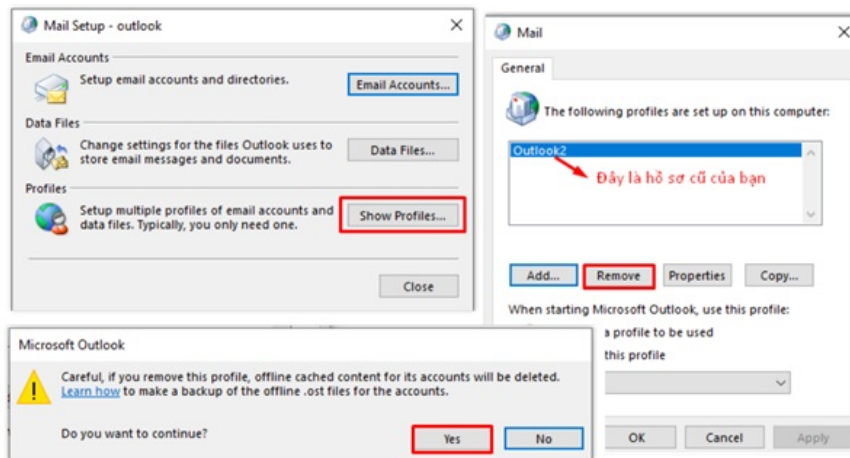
Mail Setup - outlook

Email Accounts

Setup email accounts and directories.

Email Accounts...

Data Files

Change settings for the files Outlook uses to store email messages and documents.

Data Files...

Profiles

Setup multiple profiles of email accounts and data files. Typically, you only need one.

Show Profiles...

Close

Mail

General

The following profiles are set up on this computer:

Outlook2

Đây là hồ sơ cũ của bạn

Add...

Remove

Properties

Copy...

When starting Microsoft Outlook, use this profile:

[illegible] a profile to be used

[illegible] this profile

OK

Cancel

Apply

Microsoft Outlook

Careful, if you remove this profile, offline cached content for its accounts will be deleted. Learn how to make a backup of the offline .ost files for the accounts.

Do you want to continue?

Yes

No